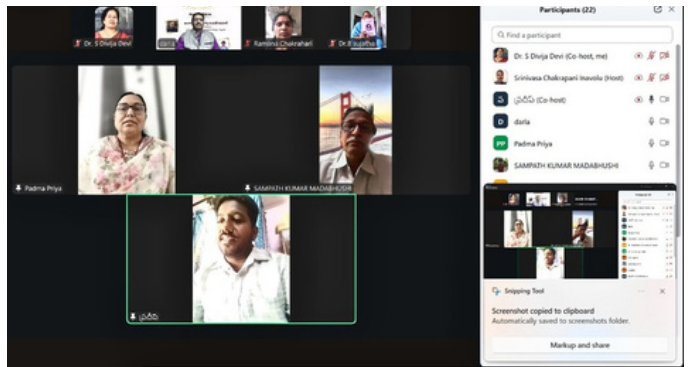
Dr. S Divija Devi
Ramlina Chakrahari
Dr. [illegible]
Padma Priya
SAMPATH KUMAR MADABHUSHI
ప్రదీప్

Participants (22)
Find a participant
Dr. S Divija Devi (Co-host, me)
Srinivasa Chakrapani Inavolu (Host)
ప్రదీప్ (Co-host)
darla
Padma Priya
SAMPATH KUMAR MADABHUSHI

Snipping Tool
Screenshot copied to clipboard
Automatically saved to screenshots folder
Markup and share